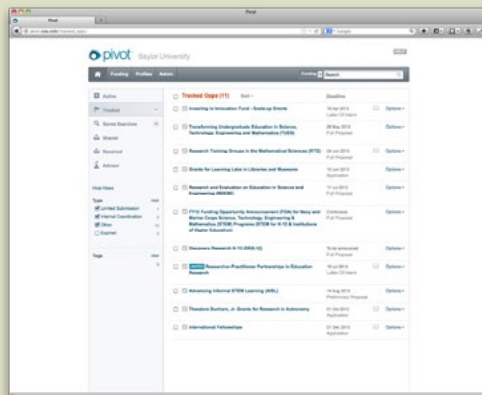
Pivot

pivot Baylor University

Funding Profiles Admin

Search

Active

Tracked

Saved Searches

Shared

Received

Advisor

Hide Filters

Type

Limited Submission

Internal Coordination

Other

Expired

Tags

Tracked Opps (11) Sort

Deadline

Investing in Innovation Fund - Scale-up Grants

Transforming Undergraduate Education in Science, Technology, Engineering and Mathematics (TUES)

Research Training Groups in the Mathematical Sciences (RTG)

Grants for Learning Labs in Libraries and Museums

Research and Evaluation on Education in Science and Engineering (REESE)

FY13 Funding Opportunity Announcement (FOA) for Navy and Marine Corps Science, Technology, Engineering & Mathematics (STEM) Programs (STEM for K-12 & Institutions of Higher Education)

Discovery Research K-12 (DRK-12)

Researcher-Practitioner Partnerships in Education Research

Advancing Informal STEM Learning (AISL)

Theodore Dunham, Jr. Grants for Research in Astronomy

International Fellowships

Options

Continuous

Full Proposal

Application

Preliminary Proposal